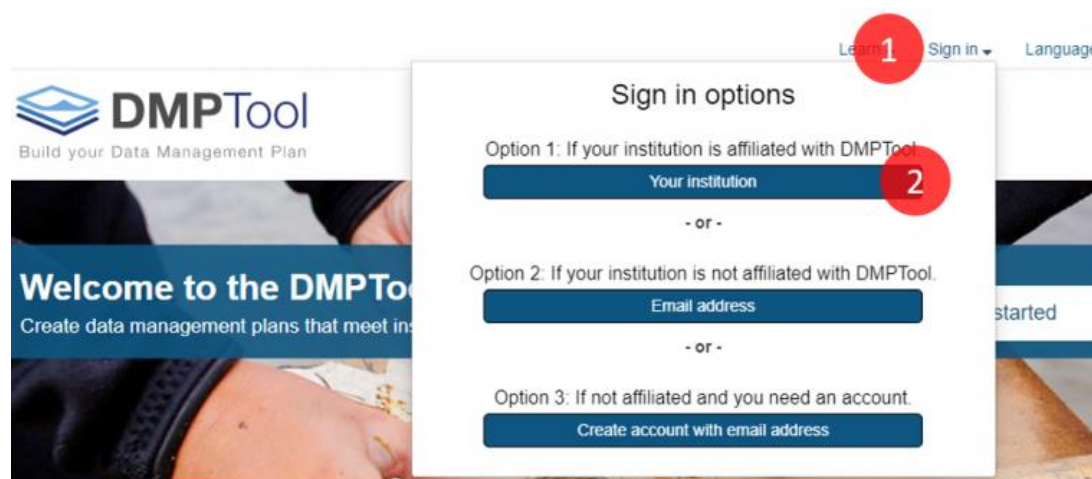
Learn 1 Sign in Language

DMPTool
Build your Data Management Plan

Welcome to the DMPToo
Create data management plans that meet ins

started

Sign in options

Option 1: If your institution is affiliated with DMPTool.

Your institution 2

- or -

Option 2: If your institution is not affiliated with DMPTool.

Email address

- or -

Option 3: If not affiliated and you need an account.

Create account with email address